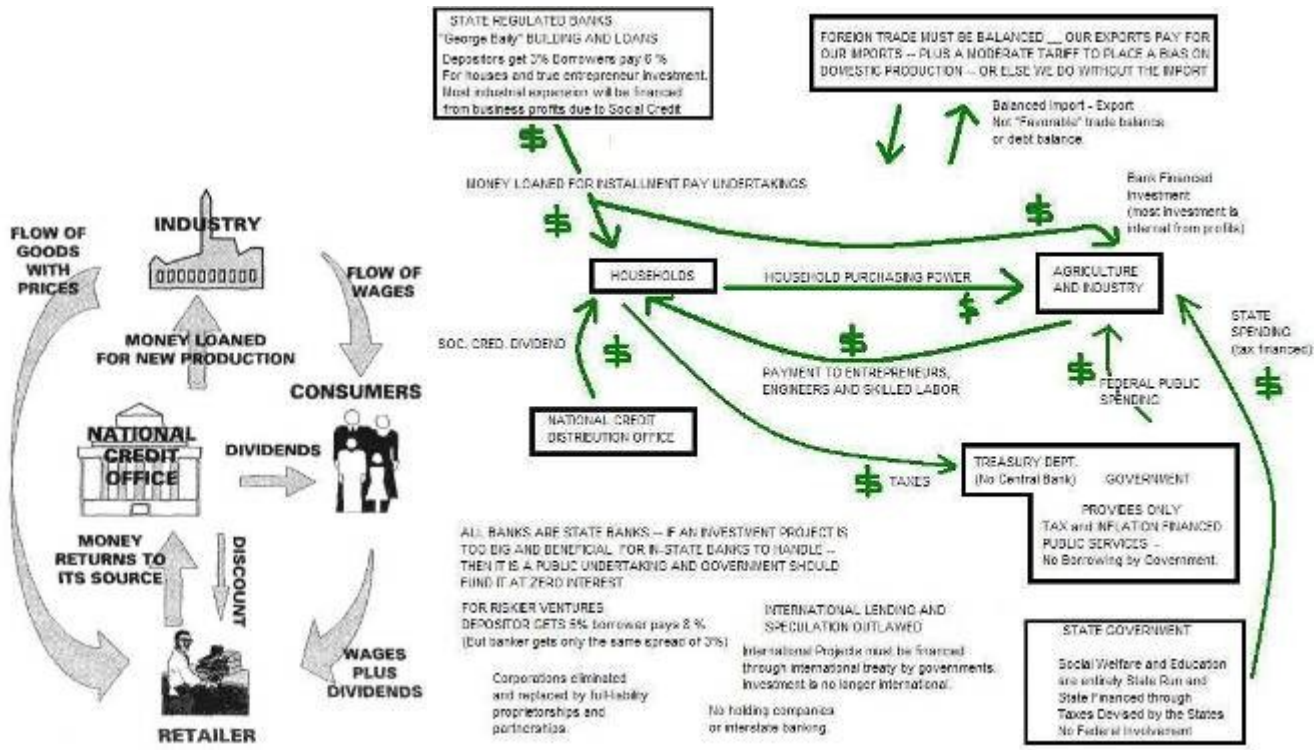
FLOW OF GOODS WITH PRICES

INDUSTRY

FLOW OF WAGES

MONEY LOANED FOR NEW PRODUCTION

CONSUMERS

NATIONAL CREDIT OFFICE

DIVIDENDS

MONEY RETURNS TO ITS SOURCE

DISCOUNT

WAGES PLUS DIVIDENDS

RETAILER

STATE REGULATED BANKS
"George Baily" BUILDING AND LOANS
Depositors get 3% Borrowers pay 6 %
For houses and true entrepreneur investment.
Most industrial expansion will be financed from business profits due to Social Credit

FOREIGN TRADE MUST BE BALANCED __ OUR EXPORTS PAY FOR OUR IMPORTS -- PLUS A MODERATE TARIFF TO PLACE A BIAS ON DOMESTIC PRODUCTION -- OR ELSE WE DO WITHOUT THE IMPORT

Balanced Import - Export
Not "Favorable" trade balance or debt balance.

$

MONEY LOANED FOR INSTALLMENT PAY UNDERTAKINGS

$

$

Bank Financed Investment
(most investment is internal from profits)

HOUSEHOLDS

HOUSEHOLD PURCHASING POWER

AGRICULTURE AND INDUSTRY

$

SOC. CRED. DIVIDEND

$

$

STATE SPENDING (tax financed)

PAYMENT TO ENTREPRENEURS, ENGINEERS AND SKILLED LABOR

$

FEDERAL PUBLIC SPENDING

$

NATIONAL CREDIT DISTRIBUTION OFFICE

$ TAXES

TREASURY DEPT.
(No Central Bank) GOVERNMENT

PROVIDES ONLY
TAX and INFLATION FINANCED PUBLIC SERVICES --
No Borrowing by Government.

ALL BANKS ARE STATE BANKS -- IF AN INVESTMENT PROJECT IS TOO BIG AND BENEFICIAL FOR IN-STATE BANKS TO HANDLE -- THEN IT IS A PUBLIC UNDERTAKING AND GOVERNMENT SHOULD FUND IT AT ZERO INTEREST

FOR RISKIER VENTURES
DEPOSITOR GETS 5% borrower pays 8 %
(But banker gets only the same spread of 3%)

INTERNATIONAL LENDING AND SPECULATION OUTLAWED

International Projects must be financed through international treaty by governments. Investment is no longer international.

Corporations eliminated and replaced by full-liability proprietorships and partnerships.

No holding companies or interstate banking

STATE GOVERNMENT

Social Welfare and Education are entirely State Run and State Financed through Taxes Devised by the States
No Federal Involvement